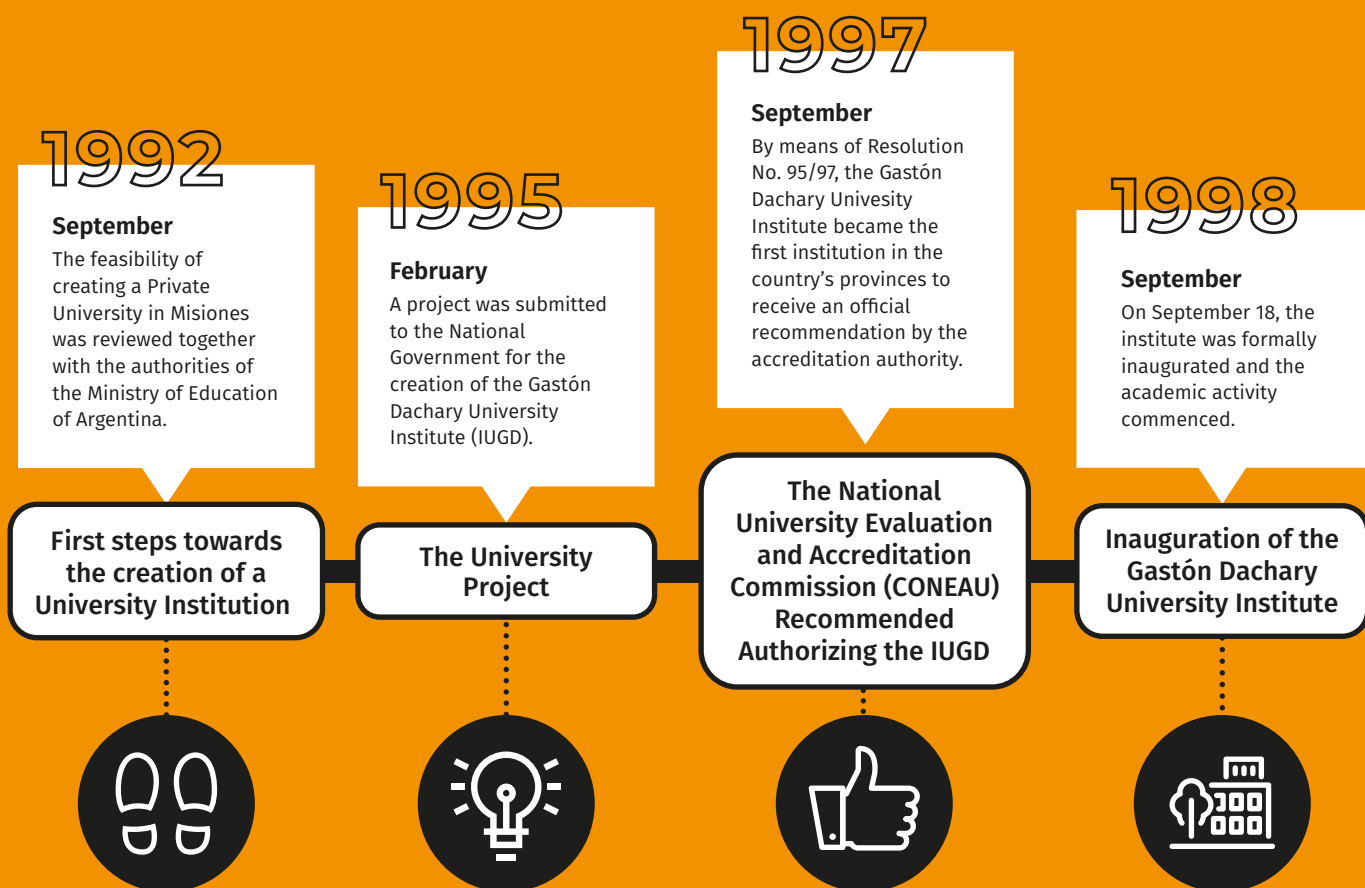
1992

September

The feasibility of creating a Private University in Misiones was reviewed together with the authorities of the Ministry of Education of Argentina.

First steps towards the creation of a University Institution

1995

February

A project was submitted to the National Government for the creation of the Gastón Dachary University Institute (IUGD).

The University Project

1997

September

By means of Resolution No. 95/97, the Gastón Dachary Univesity Institute became the first institution in the country's provinces to receive an official recommendation by the accreditation authority.

The National University Evaluation and Accreditation Commission (CONEAU) Recommended Authorizing the IUGD

1998

September

On September 18, the institute was formally inaugurated and the academic activity commenced.

Inauguration of the Gastón Dachary University Institute